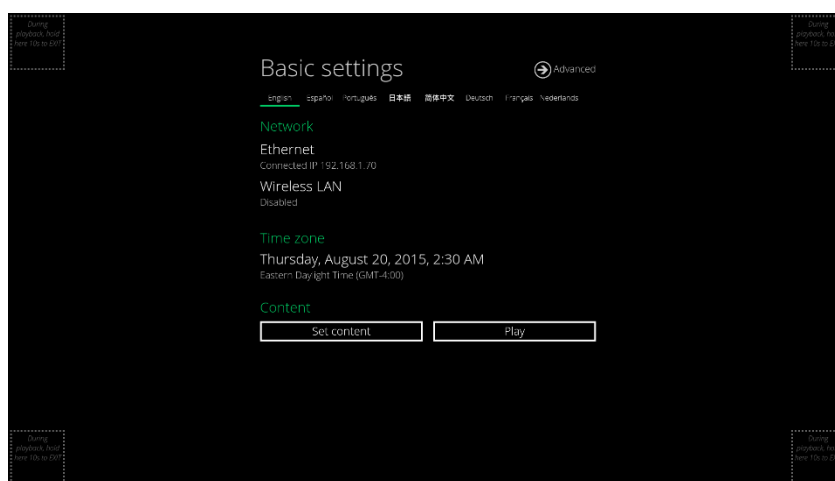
During playback, hold here 10s to Exit

During playback, hold here 10s to E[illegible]

Basic settings

Advanced

English Español Português 日本語 简体中文 Deutsch Français Nederlands

Network

Ethernet
Connected IP 192.168.1.70

Wireless LAN
Disabled

Time zone

Thursday, August 20, 2015, 2:30 AM
Eastern Daylight Time (GMT-4:00)

Content

Set content

Play

During playback, hold here 10s to Exit

During playback, hold here 10s to E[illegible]